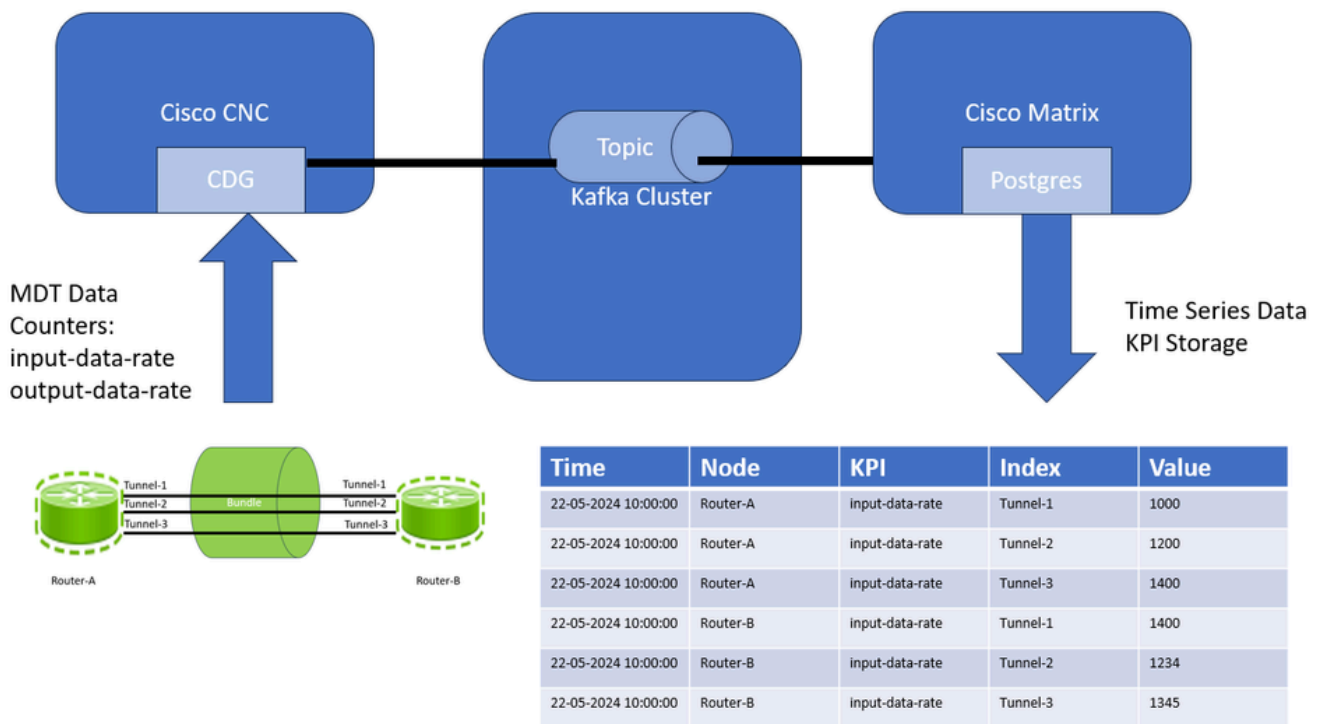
Cisco CNC

CDG

Topic

Kafka Cluster

Cisco Matrix

Postgres

MDT Data Counters: input-data-rate output-data-rate

Time Series Data KPI Storage

Tunnel-1
Tunnel-2
Tunnel-3
Bundle
Tunnel-1
Tunnel-2
Tunnel-3

Router-A

Router-B

| Time | Node | KPI | Index | Value |
|---|---|---|---|---|
| 22-05-2024 10:00:00 | Router-A | input-data-rate | Tunnel-1 | 1000 |
| 22-05-2024 10:00:00 | Router-A | input-data-rate | Tunnel-2 | 1200 |
| 22-05-2024 10:00:00 | Router-A | input-data-rate | Tunnel-3 | 1400 |
| 22-05-2024 10:00:00 | Router-B | input-data-rate | Tunnel-1 | 1400 |
| 22-05-2024 10:00:00 | Router-B | input-data-rate | Tunnel-2 | 1234 |
| 22-05-2024 10:00:00 | Router-B | input-data-rate | Tunnel-3 | 1345 |